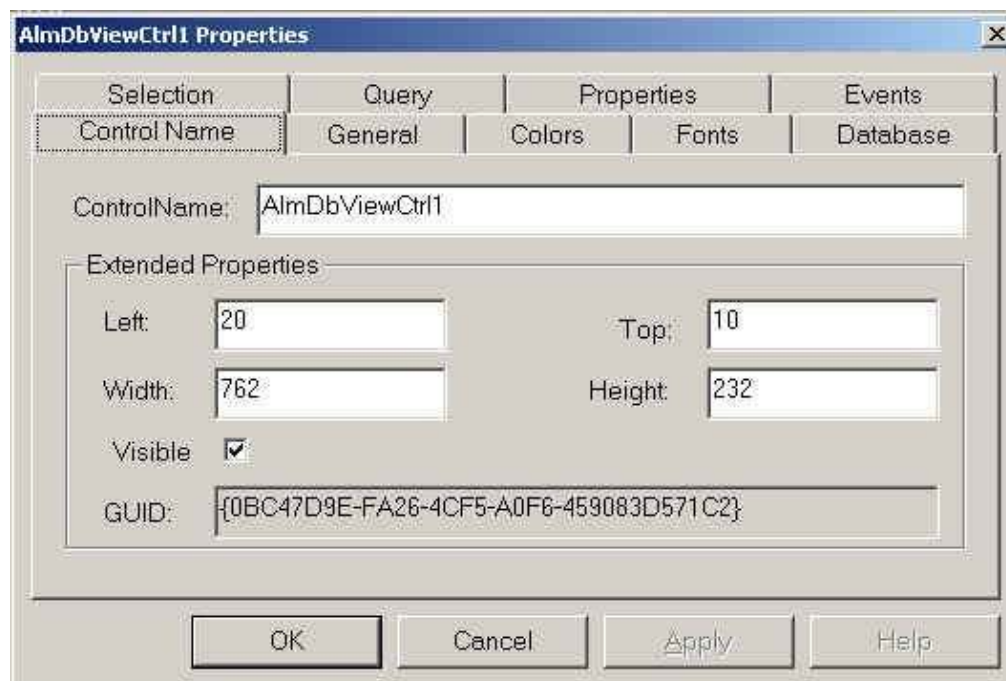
AlmDbViewCtrl1 Properties

×

Selection
Query
Properties
Events
Control Name
General
Colors
Fonts
Database

ControlName: AlmDbViewCtrl1

Extended Properties

Left: 20
Top: 10
Width: 762
Height: 232
Visible ☑
GUID: {0BC47D9E-FA26-4CF5-A0F6-459083D571C2}

OK
Cancel
Apply
Help